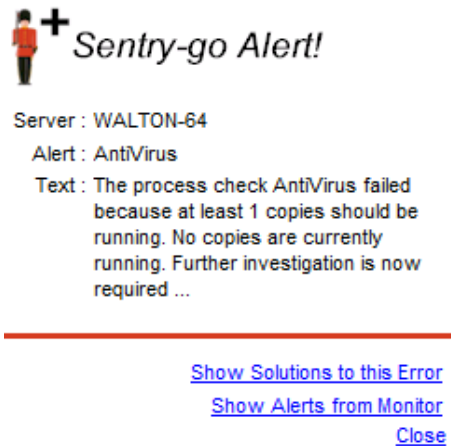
+ Sentry-go Alert!

Server : WALTON-64

Alert : AntiVirus

Text : The process check AntiVirus failed because at least 1 copies should be running. No copies are currently running. Further investigation is now required ...

Show Solutions to this Error

Show Alerts from Monitor

Close